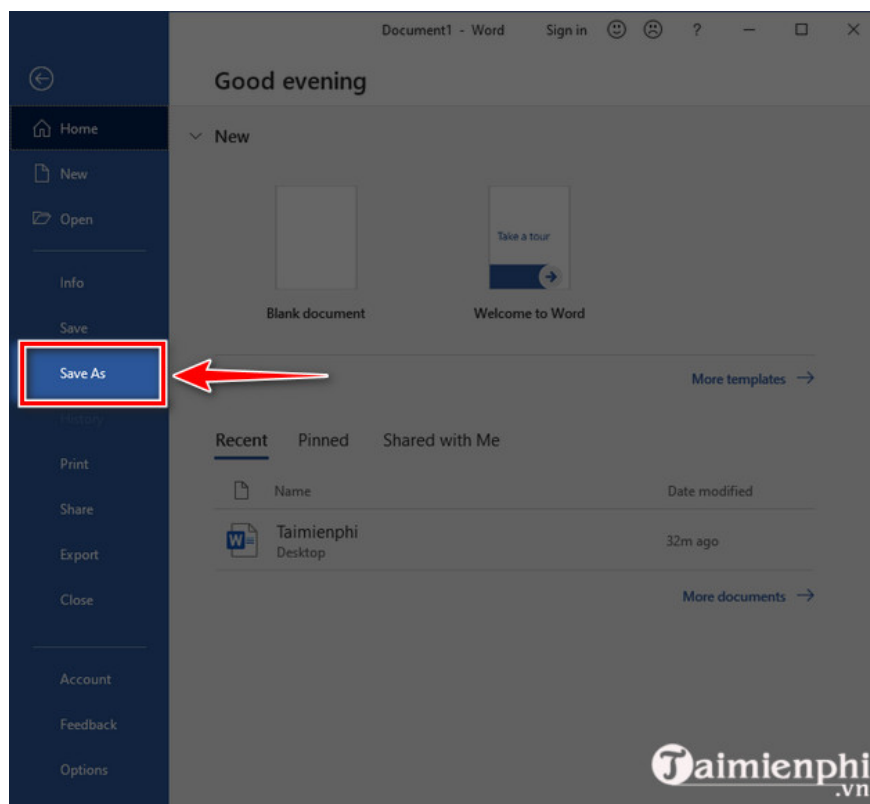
Document1 - Word Sign in ?

Home
New
Open
Info
Save
Save As
History
Print
Share
Export
Close
Account
Feedback
Options

Good evening

New

Take a tour

Blank document

Welcome to Word

More templates →

Recent Pinned Shared with Me

Name Date modified

Taimienphi
Desktop
32m ago

More documents →

Taimienphi
.vn